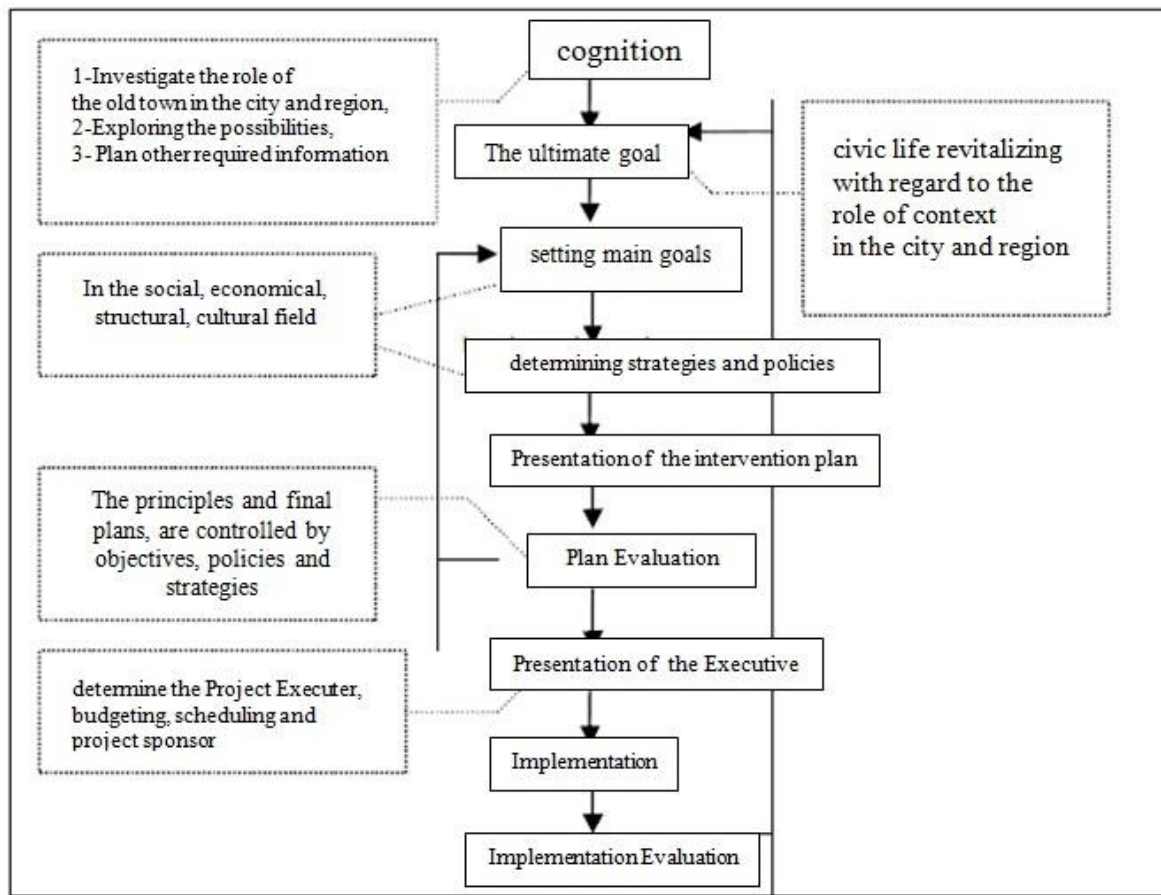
cognition

1-Investigate the role of the old town in the city and region,
2-Exploring the possibilities,
3- Plan other required information

The ultimate goal

civic life revitalizing with regard to the role of context in the city and region

setting main goals

In the social, economical, structural, cultural field

determining strategies and policies

Presentation of the intervention plan

The principles and final plans, are controlled by objectives, policies and strategies

Plan Evaluation

Presentation of the Executive

determine the Project Executer, budgeting, scheduling and project sponsor

Implementation

Implementation Evaluation